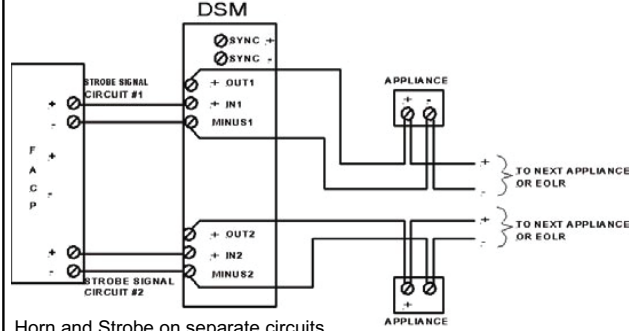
DSM

SYNC +
SYNC -

STROBE SIGNAL CIRCUIT #1

+
-

F
A
C
P

+
-

+ OUT1
+ IN1
MINUS1

APPLIANCE
+ -

+
-
TO NEXT APPLIANCE OR EOLR

+
-
TO NEXT APPLIANCE OR EOLR

+ OUT2
+ IN2
MINUS2

+
-
STROBE SIGNAL CIRCUIT #2

- +
APPLIANCE

Horn and Strobe on separate circuits